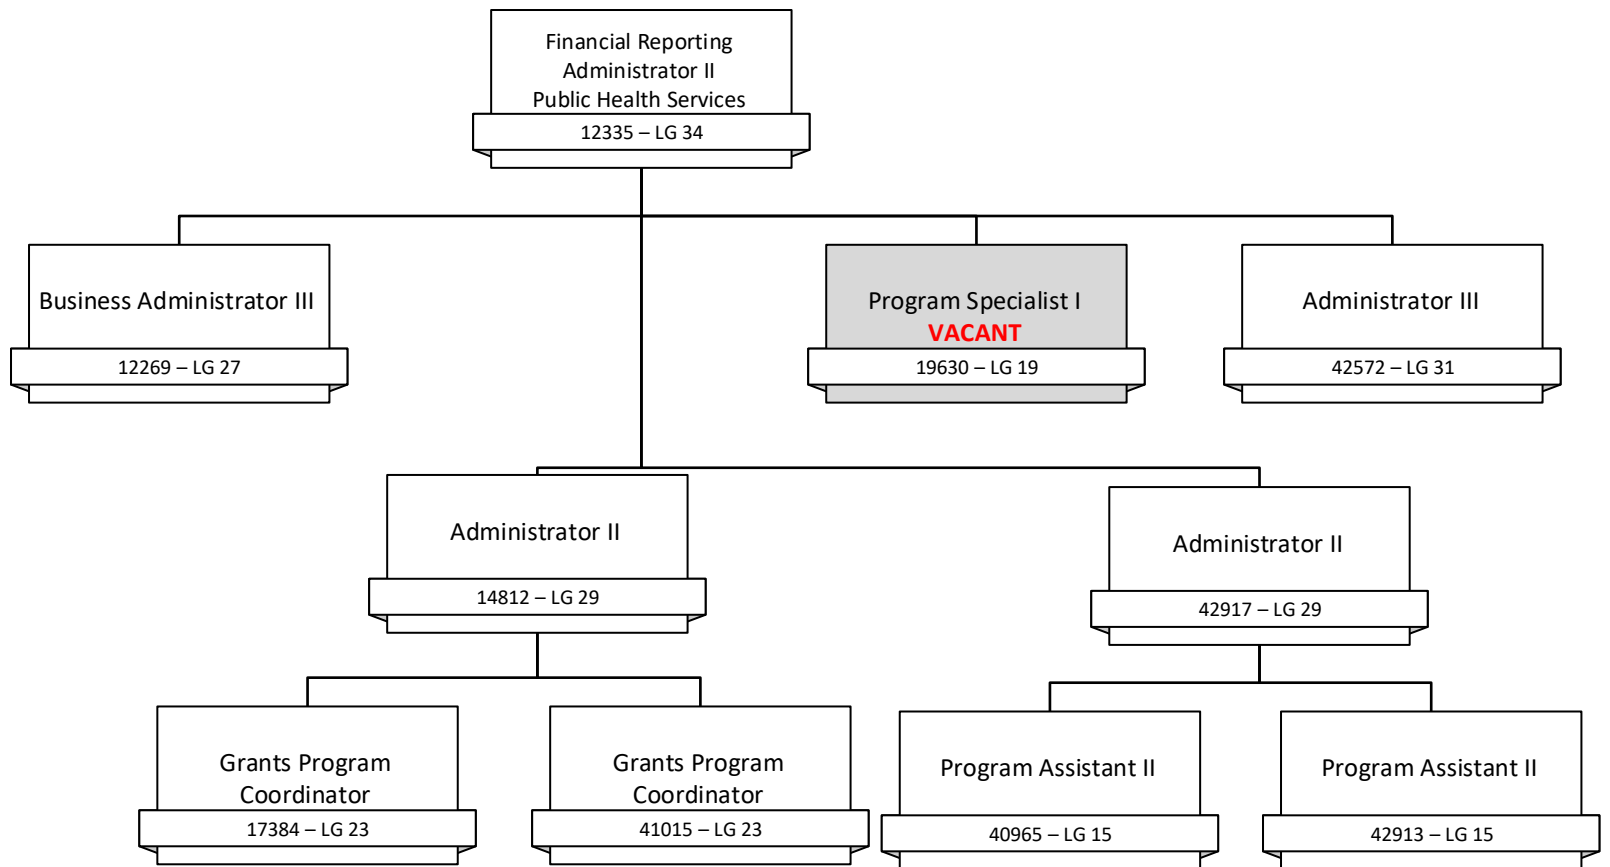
Financial Reporting Administrator II Public Health Services
12335 – LG 34

Business Administrator III
12269 – LG 27

Program Specialist I
VACANT
19630 – LG 19

Administrator III
42572 – LG 31

Administrator II
14812 – LG 29

Administrator II
42917 – LG 29

Grants Program Coordinator
17384 – LG 23

Grants Program Coordinator
41015 – LG 23

Program Assistant II
40965 – LG 15

Program Assistant II
42913 – LG 15